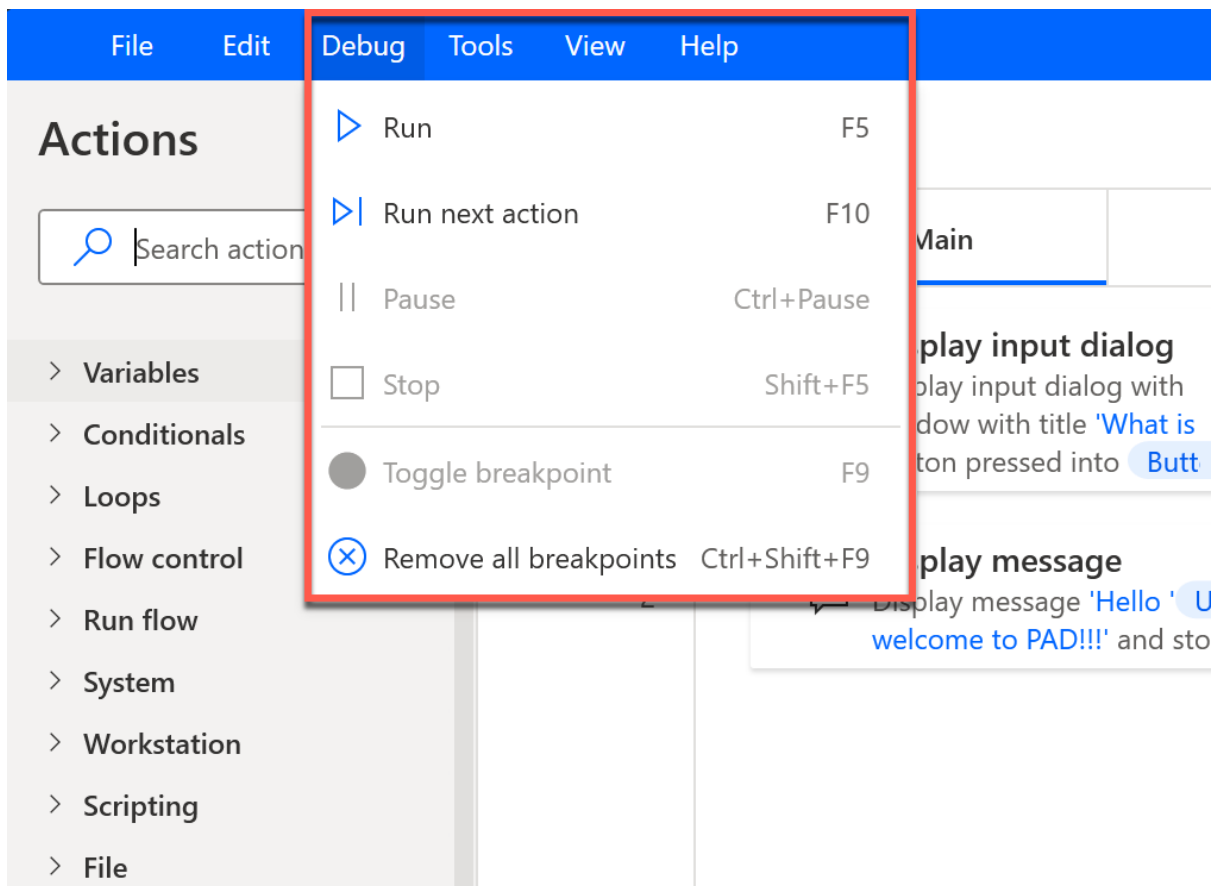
File Edit Debug Tools View Help

Actions

Search action

Run F5

Run next action F10

Pause Ctrl+Pause

Stop Shift+F5

Toggle breakpoint F9

Remove all breakpoints Ctrl+Shift+F9

Main

play input dialog
play input dialog with
dow with title 'What is
ton pressed into Butt

2

splay message
Display message 'Hello ' U
welcome to PAD!!!' and sto

> Variables
> Conditionals
> Loops
> Flow control
> Run flow
> System
> Workstation
> Scripting
> File